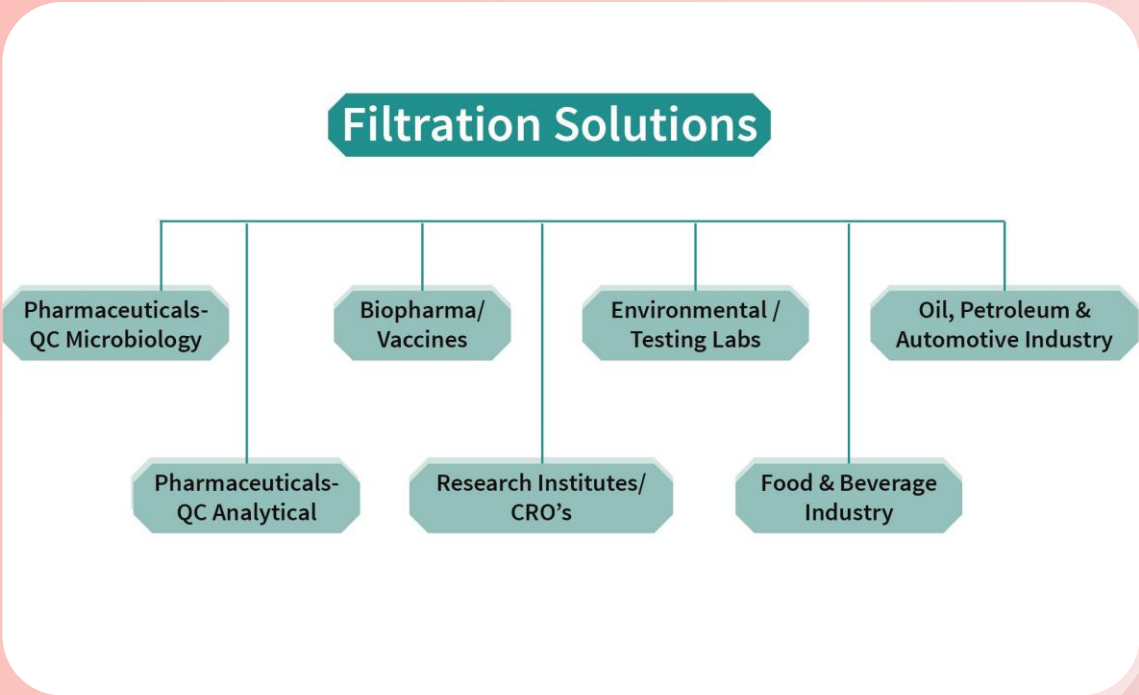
Filtration Solutions

Pharmaceuticals-QC Microbiology

Pharmaceuticals-QC Analytical

Biopharma/ Vaccines

Research Institutes/ CRO’s

Environmental / Testing Labs

Food & Beverage Industry

Oil, Petroleum & Automotive Industry